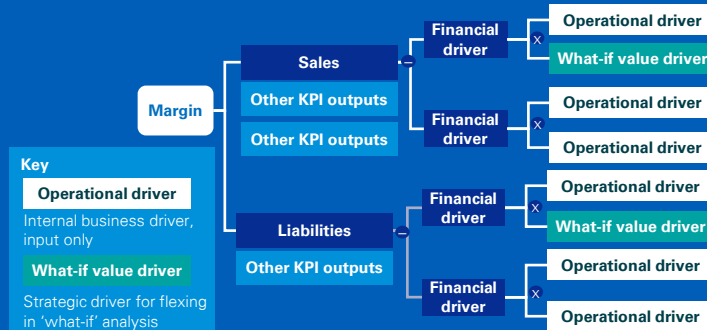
Margin

Sales

Other KPI outputs

Other KPI outputs

Financial driver

Operational driver

What-if value driver

Financial driver

Operational driver

Operational driver

Liabilities

Other KPI outputs

Financial driver

Operational driver

What-if value driver

Financial driver

Operational driver

Operational driver

Key

Operational driver

Internal business driver, input only

What-if value driver

Strategic driver for flexing in 'what-if' analysis